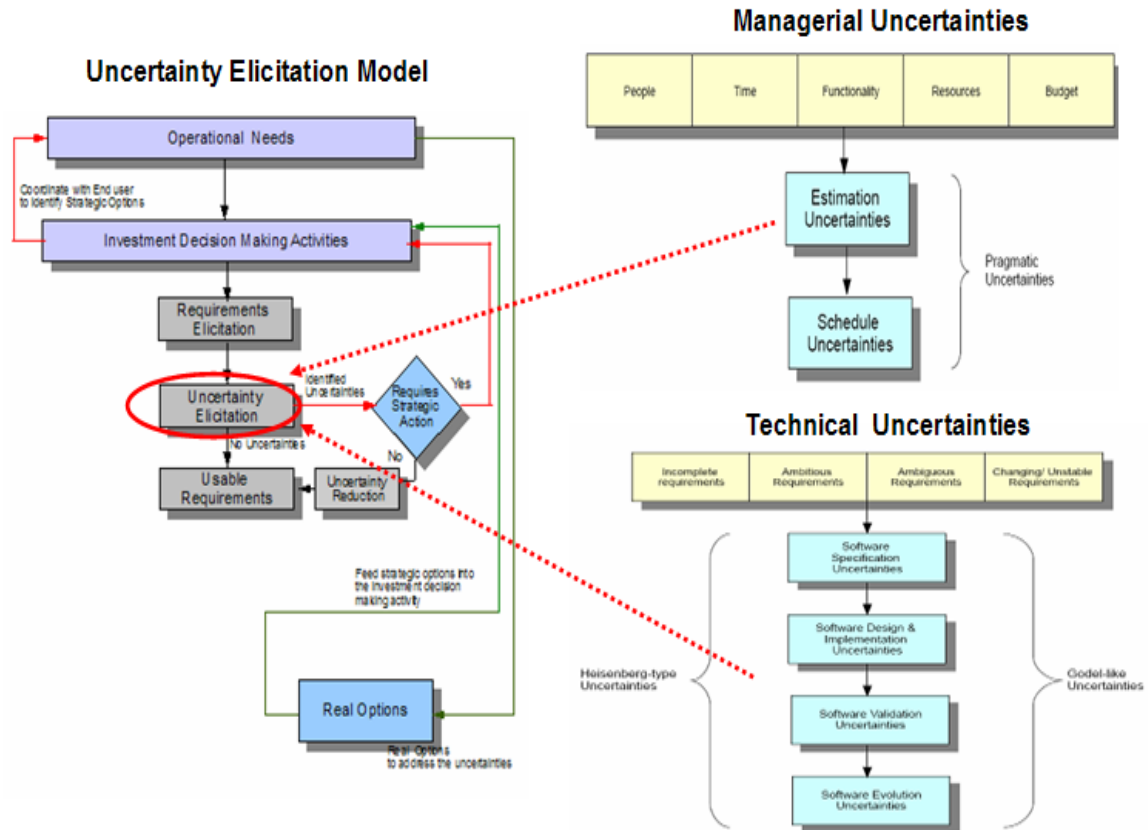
Uncertainty Elicitation Model

Operational Needs

Coordinate with End user to Identify Strategic Options

Investment Decision Making Activities

Requirements Elicitation

Identified Uncertainties

Uncertainty Elicitation

Requires Strategic Action

Yes

No

No Uncertainties

Usable Requirements

Uncertainty Reduction

Feed strategic options into the investment decision making activity

Real Options

Real Options to address the uncertainties

Managerial Uncertainties

| People | Time | Functionality | Resources | Budget |
|---|---|---|---|---|

Estimation Uncertainties

Schedule Uncertainties

Pragmatic Uncertainties

Technical Uncertainties

| Incomplete requirements | Ambitious Requirements | Ambiguous Requirements | Changing/ Unstable Requirements |
|---|---|---|---|

Software Specification Uncertainties

Software Design & Implementation Uncertainties

Software Validation Uncertainties

Software Evolution Uncertainties

Heisenberg-type Uncertainties

Godel-like Uncertainties